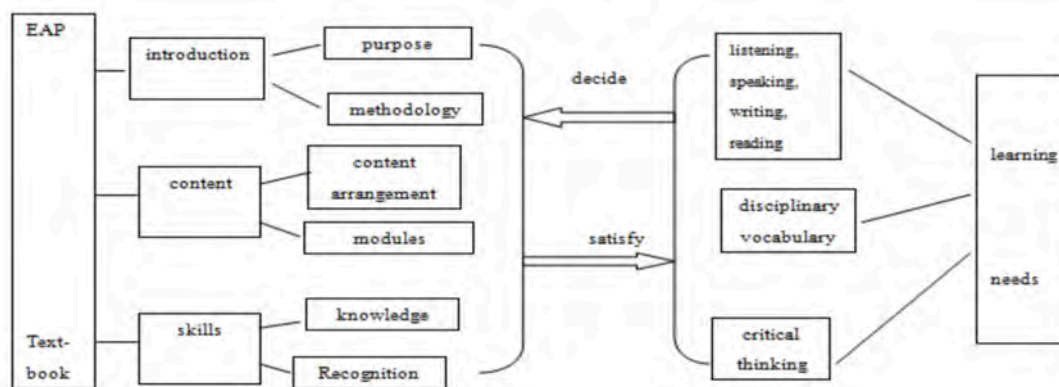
EAP

Text-book

introduction

purpose

methodology

content

content arrangement

modules

skills

knowledge

Recognition

decide

satisfy

listening, speaking, writing, reading

disciplinary vocabulary

critical thinking

learning

needs